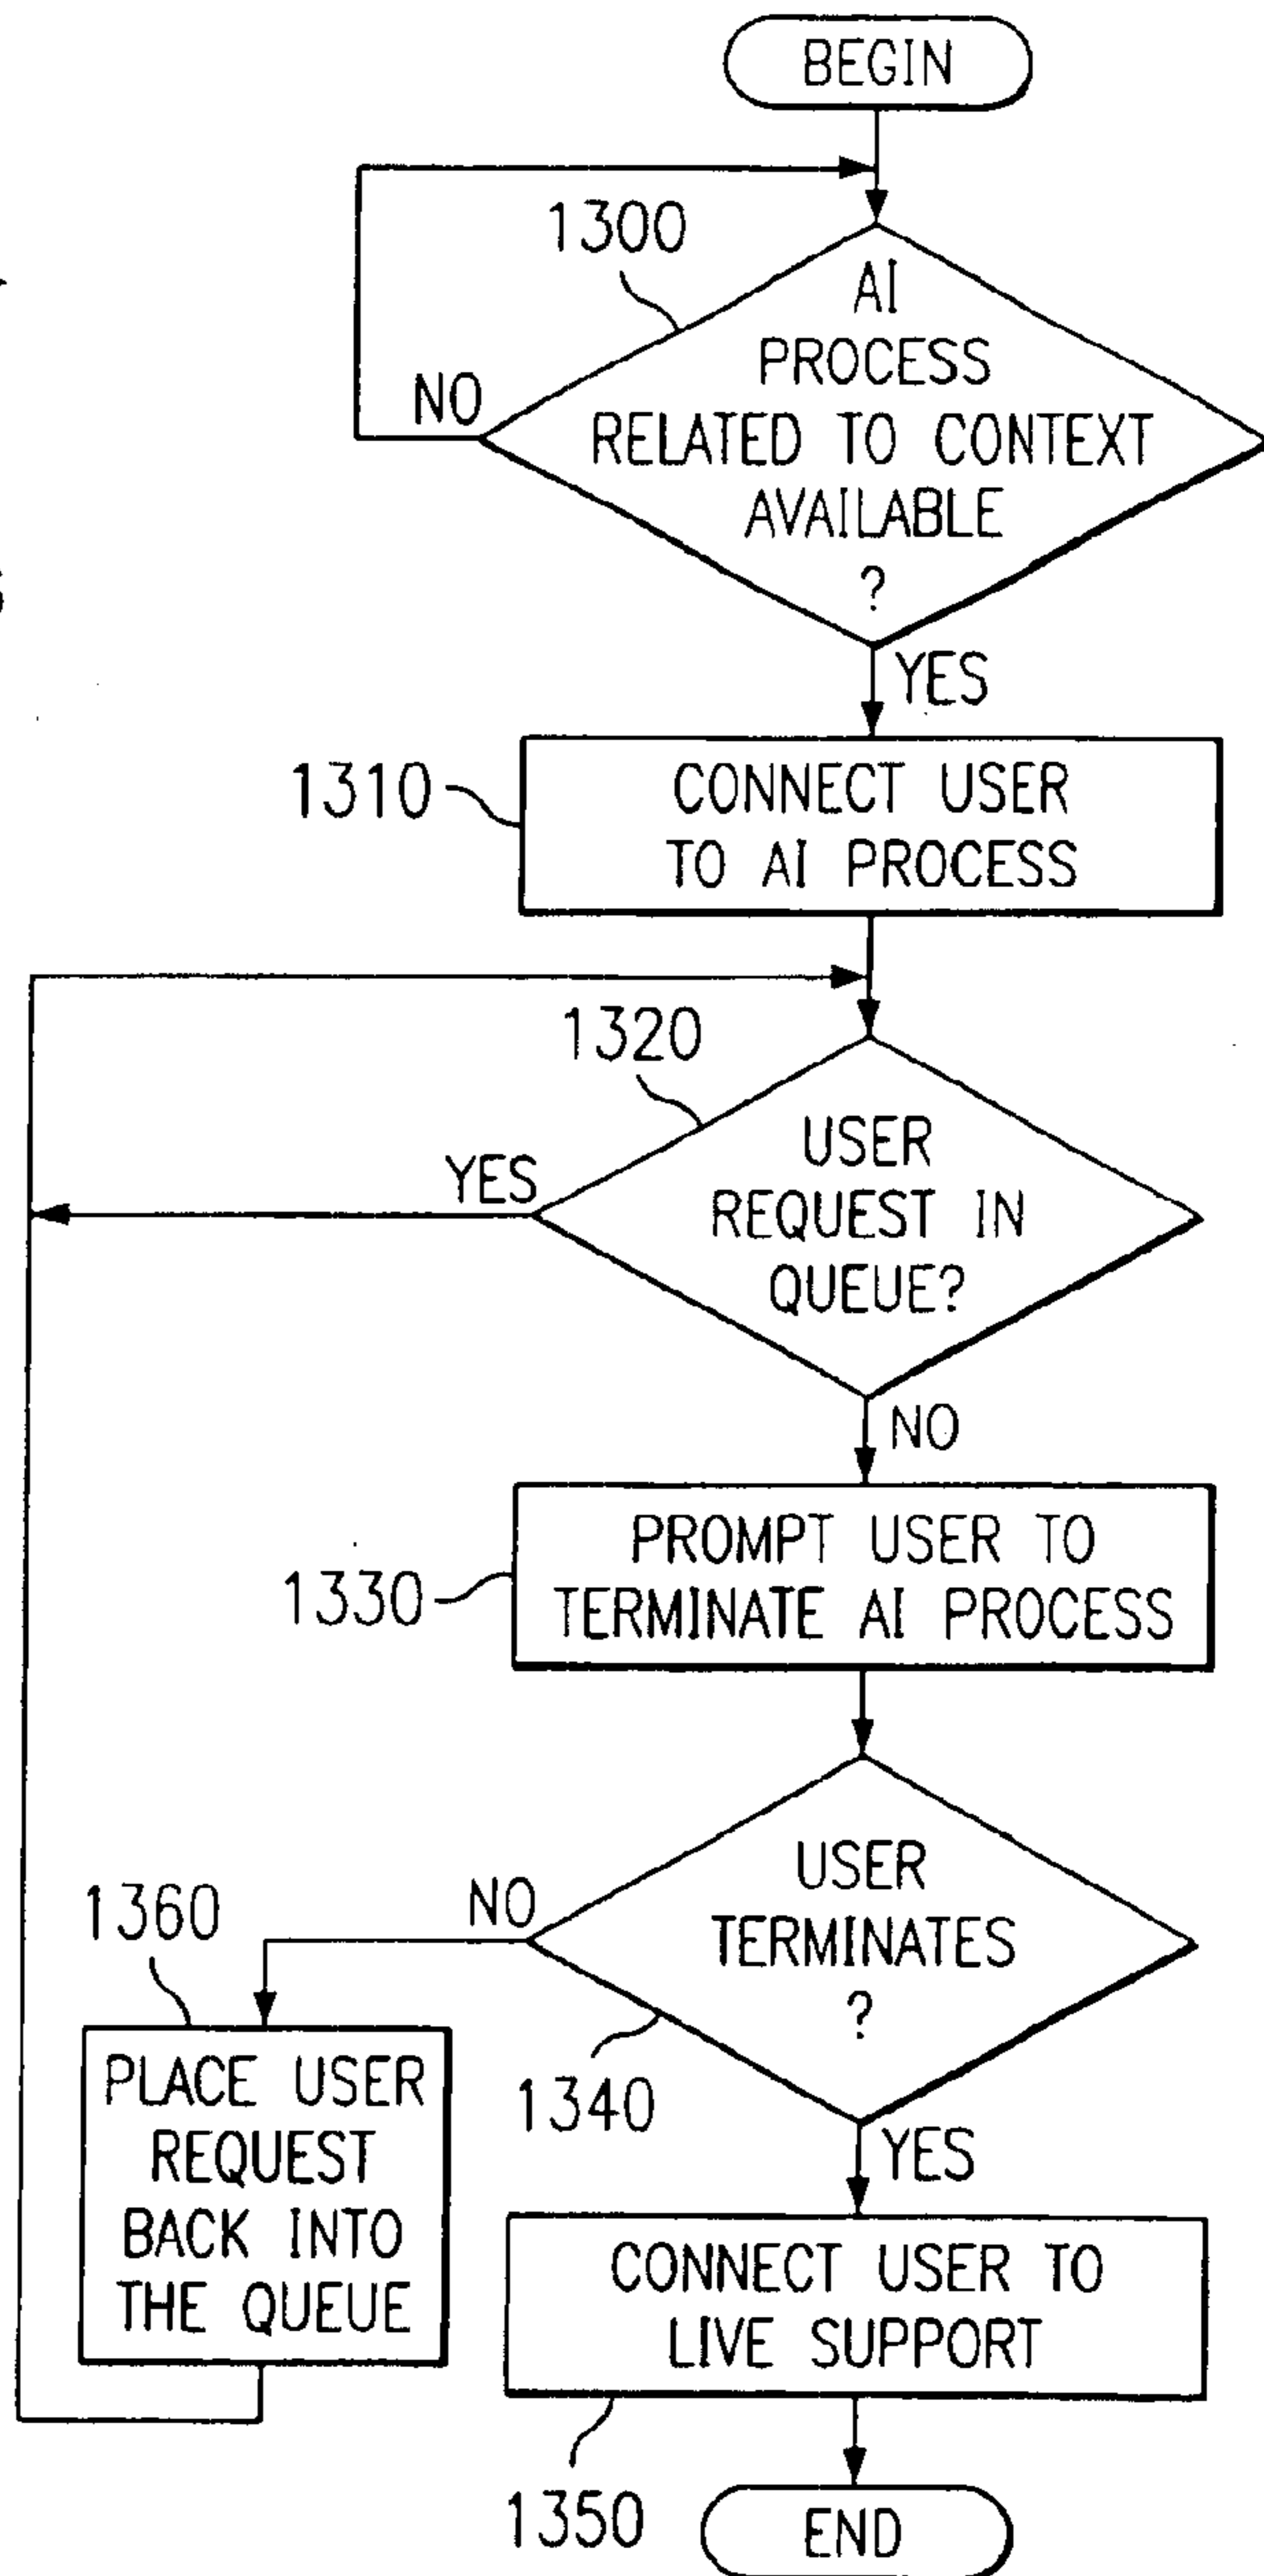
BEGIN

1300

AI PROCESS RELATED TO CONTEXT AVAILABLE ?

NO

YES

1310

CONNECT USER TO AI PROCESS

1320

USER REQUEST IN QUEUE?

YES

NO

1330

PROMPT USER TO TERMINATE AI PROCESS

USER TERMINATES ?

NO

1360

1340

PLACE USER REQUEST BACK INTO THE QUEUE

YES

CONNECT USER TO LIVE SUPPORT

1350

END